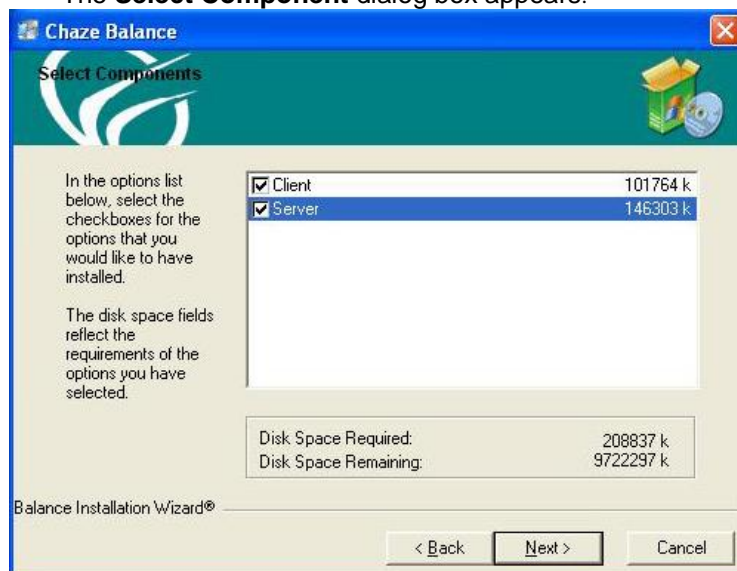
The **Select Component** dialog box appears.

Chaze Balance

Select Components

In the options list below, select the checkboxes for the options that you would like to have installed.

The disk space fields reflect the requirements of the options you have selected.

| | |
|---|---|
| ☑ Client | 101764 k |
| ☑ Server | 146303 k |

Disk Space Required: 208837 k
Disk Space Remaining: 9722297 k

Balance Installation Wizard®

< Back Next > Cancel